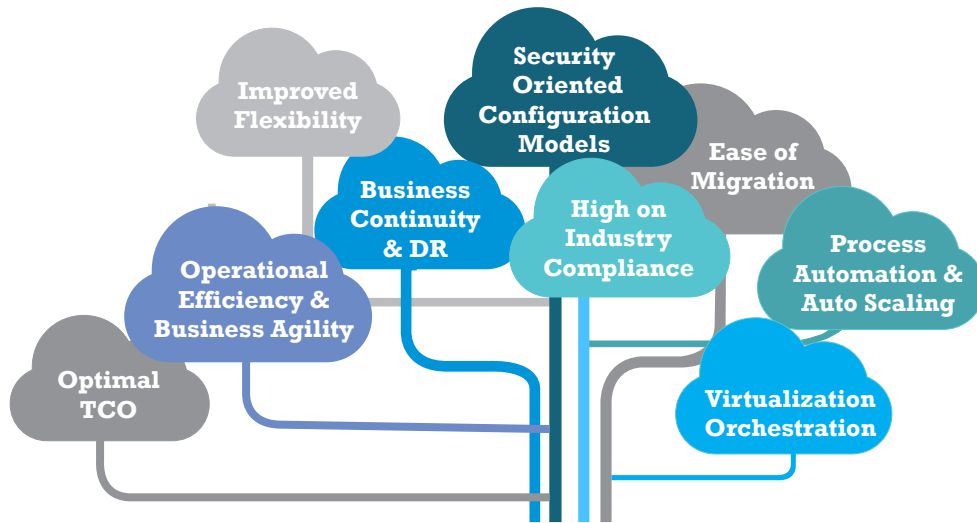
Security Oriented Configuration Models

Improved Flexibility

Ease of Migration

Business Continuity & DR

High on Industry Compliance

Process Automation & Auto Scaling

Operational Efficiency & Business Agility

Optimal TCO

Virtualization Orchestration